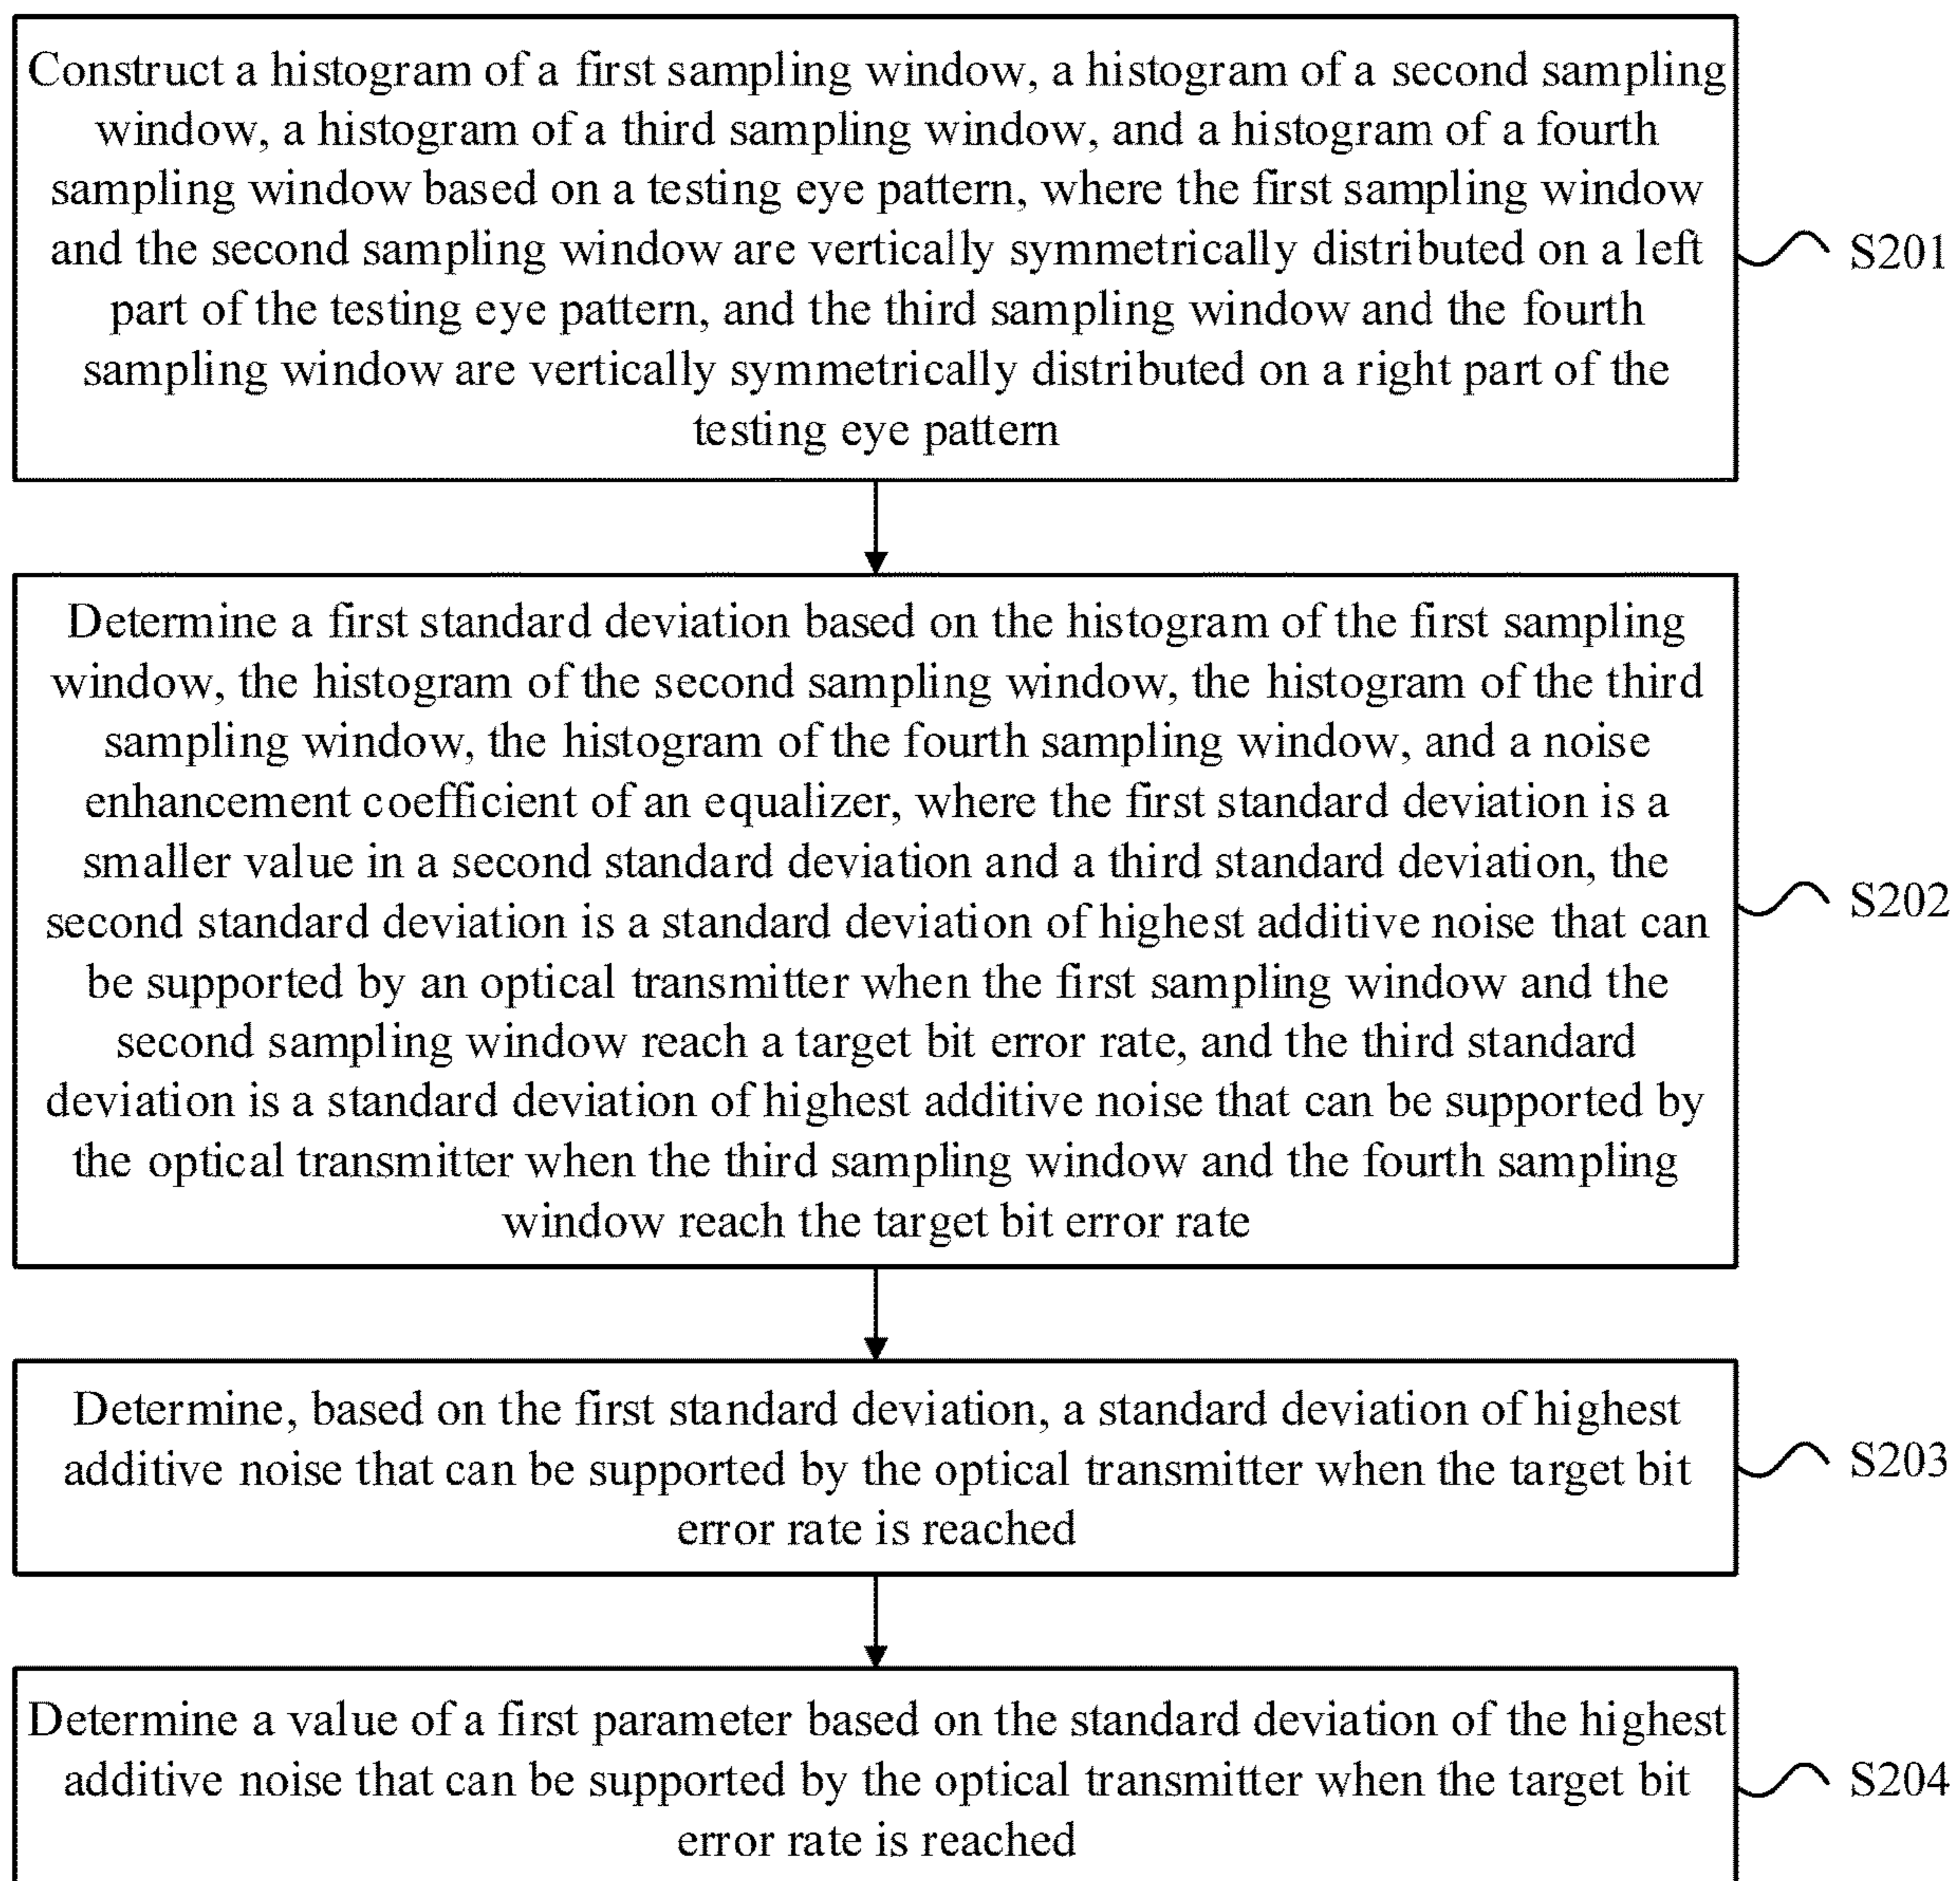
Construct a histogram of a first sampling window, a histogram of a second sampling window, a histogram of a third sampling window, and a histogram of a fourth sampling window based on a testing eye pattern, where the first sampling window and the second sampling window are vertically symmetrically distributed on a left part of the testing eye pattern, and the third sampling window and the fourth sampling window are vertically symmetrically distributed on a right part of the testing eye pattern

S201

Determine a first standard deviation based on the histogram of the first sampling window, the histogram of the second sampling window, the histogram of the third sampling window, the histogram of the fourth sampling window, and a noise enhancement coefficient of an equalizer, where the first standard deviation is a smaller value in a second standard deviation and a third standard deviation, the second standard deviation is a standard deviation of highest additive noise that can be supported by an optical transmitter when the first sampling window and the second sampling window reach a target bit error rate, and the third standard deviation is a standard deviation of highest additive noise that can be supported by the optical transmitter when the third sampling window and the fourth sampling window reach the target bit error rate

S202

Determine, based on the first standard deviation, a standard deviation of highest additive noise that can be supported by the optical transmitter when the target bit error rate is reached

S203

Determine a value of a first parameter based on the standard deviation of the highest additive noise that can be supported by the optical transmitter when the target bit error rate is reached

S204